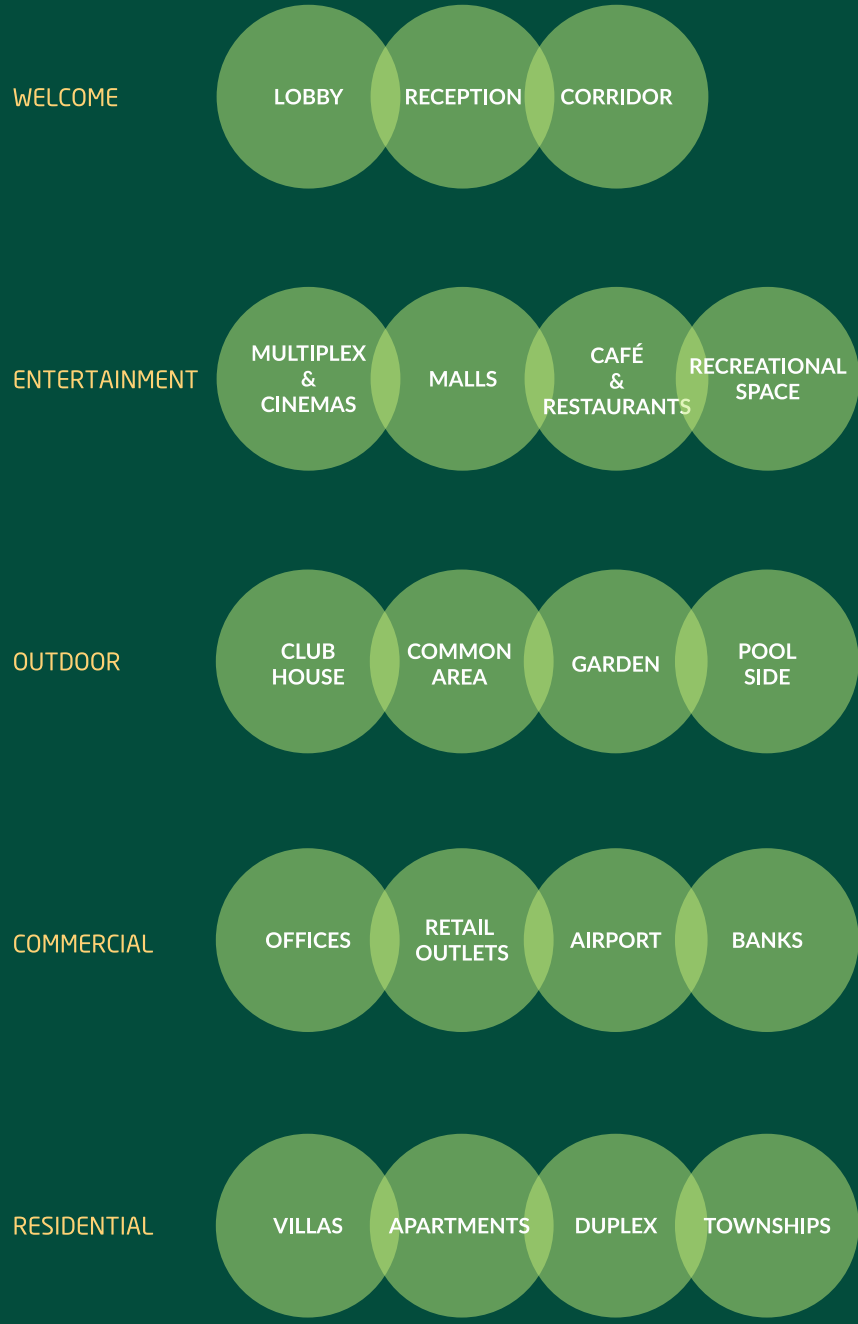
WELCOME

LOBBY

RECEPTION

CORRIDOR

ENTERTAINMENT

MULTIPLEX & CINEMAS

MALLS

CAFÉ & RESTAURANTS

RECREATIONAL SPACE

OUTDOOR

CLUB HOUSE

COMMON AREA

GARDEN

POOL SIDE

COMMERCIAL

OFFICES

RETAIL OUTLETS

AIRPORT

BANKS

RESIDENTIAL

VILLAS

APARTMENTS

DUPLEX

TOWNSHIPS